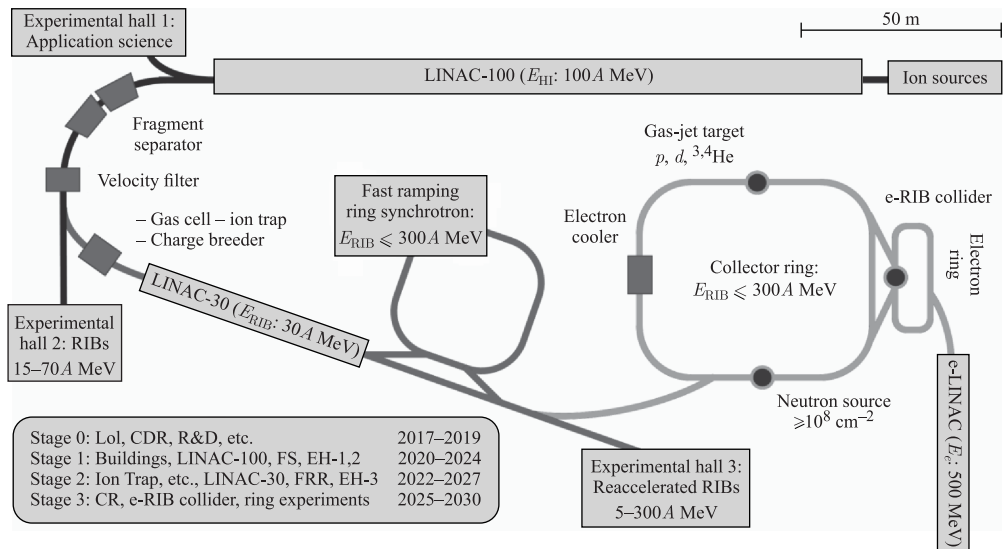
Experimental hall 1: Application science

50 m

LINAC-100 ($E_{\text{HI}}$: 100$A$ MeV)

Ion sources

Fragment separator

Velocity filter

– Gas cell – ion trap
– Charge breeder

Fast ramping ring synchrotron: $E_{\text{RIB}} \leqslant 300A$ MeV

Gas-jet target
$p$, $d$, $^{3,4}$He

e-RIB collider

Electron ring

Electron cooler

Collector ring: $E_{\text{RIB}} \leqslant 300A$ MeV

LINAC-30 ($E_{\text{RIB}}$: 30$A$ MeV)

Experimental hall 2: RIBs
15–70$A$ MeV

Neutron source
$\geqslant 10^8$ cm$^{-2}$

e-LINAC ($E_e$: 500 MeV)

| | |
|---|---|
| Stage 0: LoI, CDR, R&D, etc. | 2017–2019 |
| Stage 1: Buildings, LINAC-100, FS, EH-1,2 | 2020–2024 |
| Stage 2: Ion Trap, etc., LINAC-30, FRR, EH-3 | 2022–2027 |
| Stage 3: CR, e-RIB collider, ring experiments | 2025–2030 |

Experimental hall 3: Reaccelerated RIBs
5–300$A$ MeV